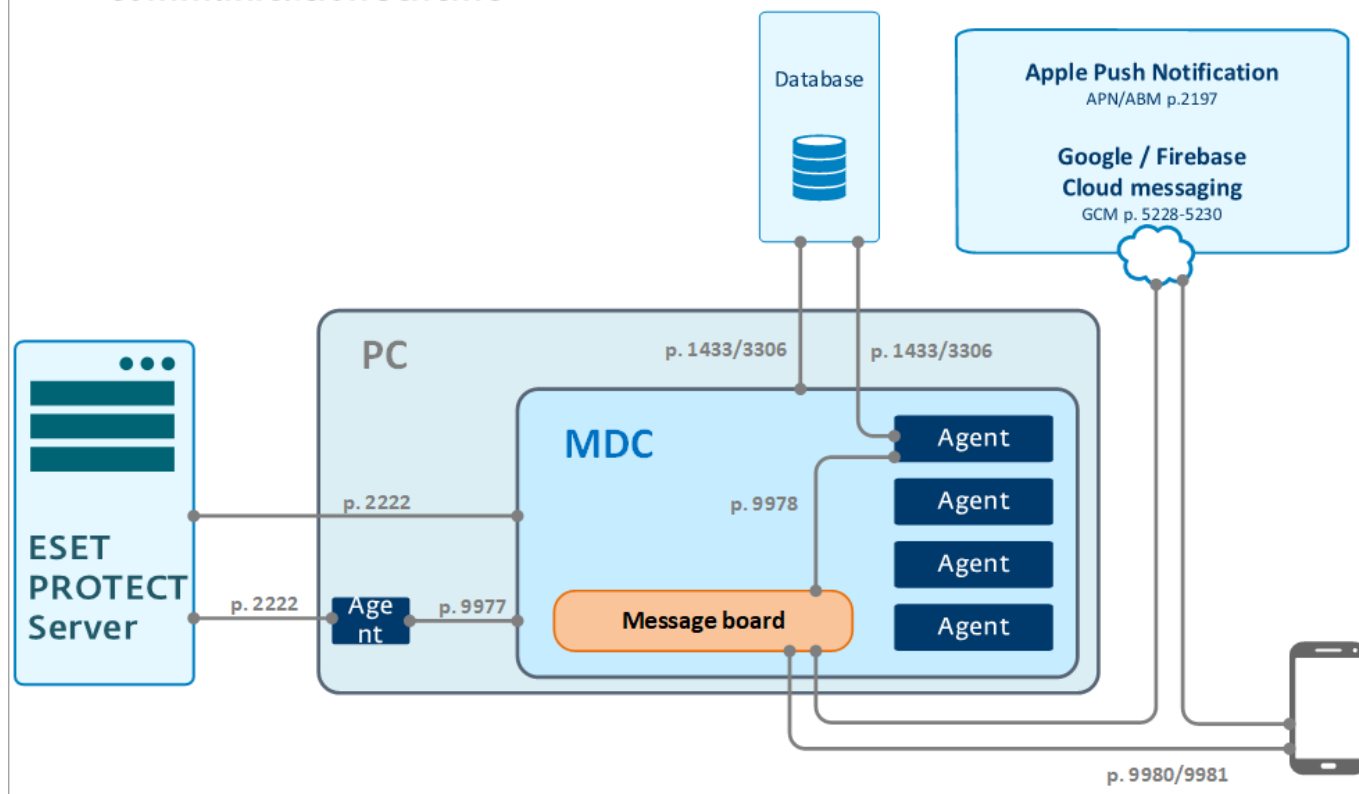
Database

Apple Push Notification
APN/ABM p.2197

Google / Firebase
Cloud messaging
GCM p. 5228-5230

PC

p. 1433/3306

p. 1433/3306

MDC

Agent

Agent

Agent

Agent

p. 9978

ESET PROTECT Server

p. 2222

p. 2222

Agent

p. 9977

Message board

p. 9980/9981